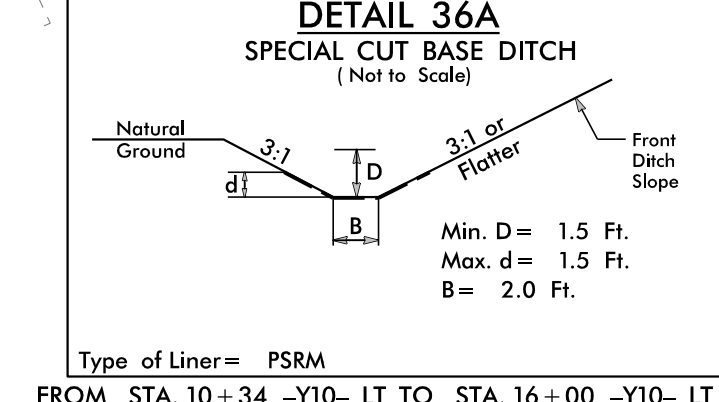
DETAIL 36A
SPECIAL CUT BASE DITCH
( Not to Scale)

Natural Ground

3:1

D

d

B

3:1 or Flatter

Front Ditch Slope

Min. D = 1.5 Ft.
Max. d = 1.5 Ft.
B = 2.0 Ft.

Type of Liner = PSRM

FROM STA. 10 + 34 –Y10– LT TO STA. 16 + 00 –Y10– LT